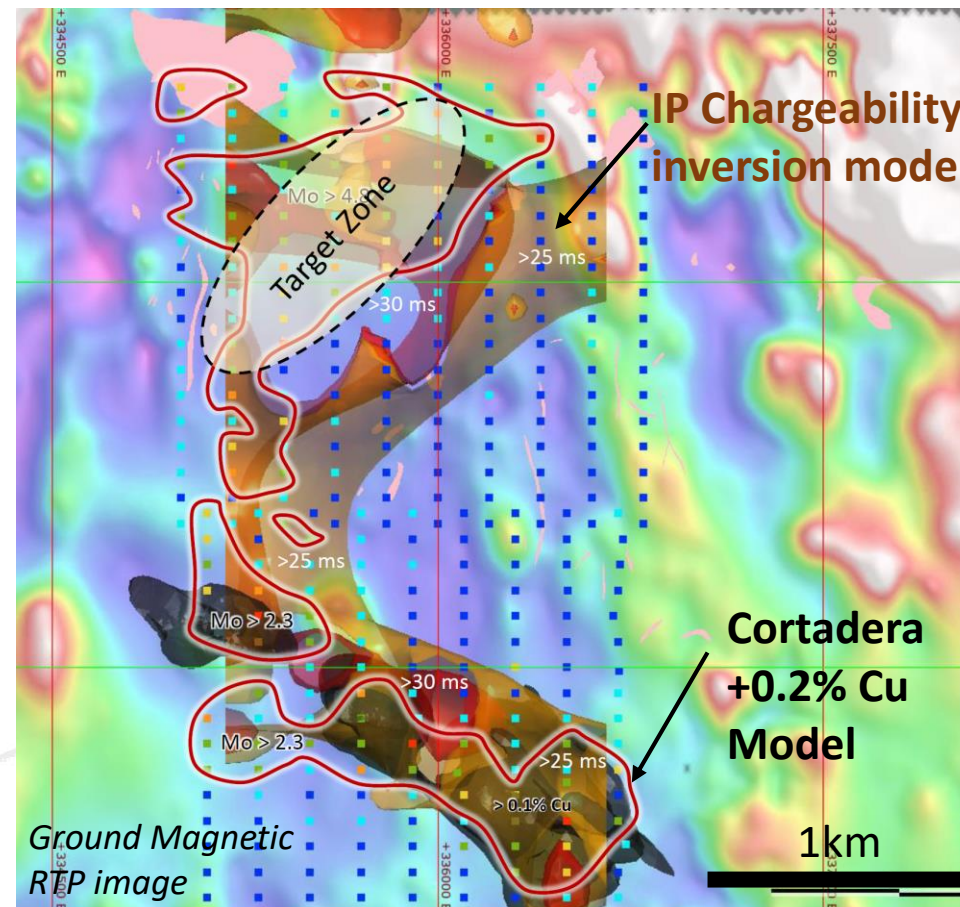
+334500 E
+336000 E
+337500 E

IP Chargeability inversion mode

Mo > 4.8

Target Zone

>25 ms

>30 ms

>25 ms

Mo > 2.3

>30 ms

Mo > 2.3

>25 ms

> 0.1% Cu

Cortadera +0.2% Cu Model

Ground Magnetic RTP image

1km

+334500 E
+336000 E
+337500 E